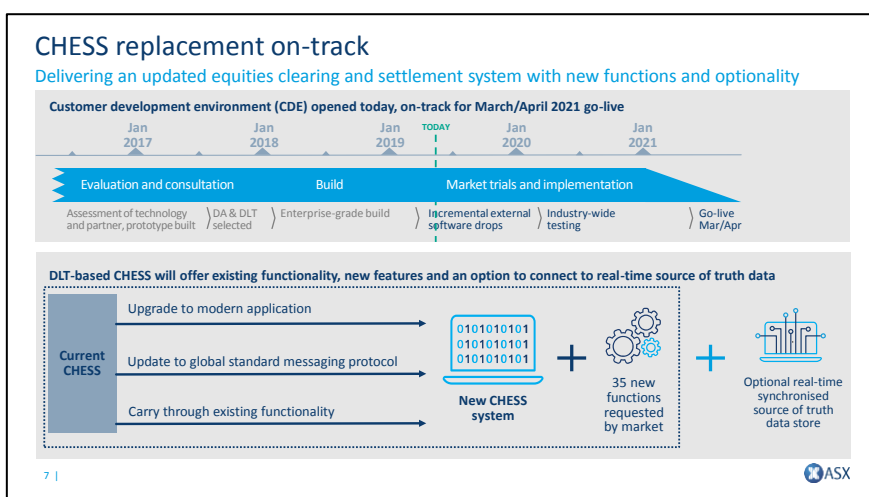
CHESS replacement on-track

Delivering an updated equities clearing and settlement system with new functions and optionality

Customer development environment (CDE) opened today, on-track for March/April 2021 go-live

Jan 2017

Jan 2018

TODAY

Jan 2019

Jan 2020

Jan 2021

Evaluation and consultation

Build

Market trials and implementation

Assessment of technology and partner, prototype built

DA & DLT selected

Enterprise-grade build

Incremental external software drops

Industry-wide testing

Go-live Mar/Apr

DLT-based CHESS will offer existing functionality, new features and an option to connect to real-time source of truth data

Current CHESS

Upgrade to modern application

Update to global standard messaging protocol

Carry through existing functionality

0101010101
0101010101
0101010101

New CHESS system

35 new functions requested by market

Optional real-time synchronised source of truth data store

7 |

ASX